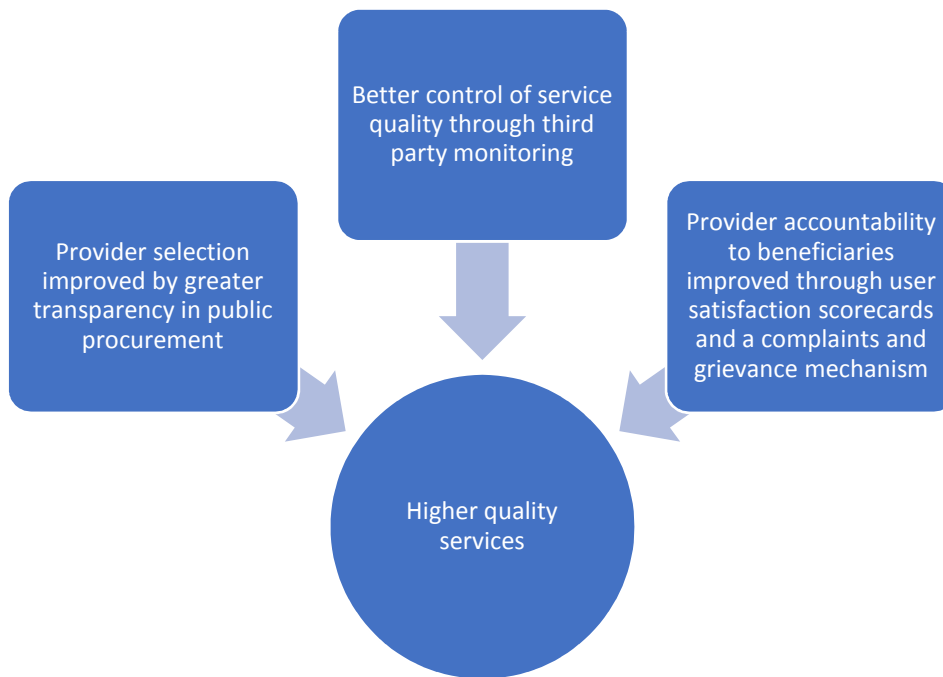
Better control of service quality through third party monitoring

Provider selection improved by greater transparency in public procurement

Provider accountability to beneficiaries improved through user satisfaction scorecards and a complaints and grievance mechanism

Higher quality services